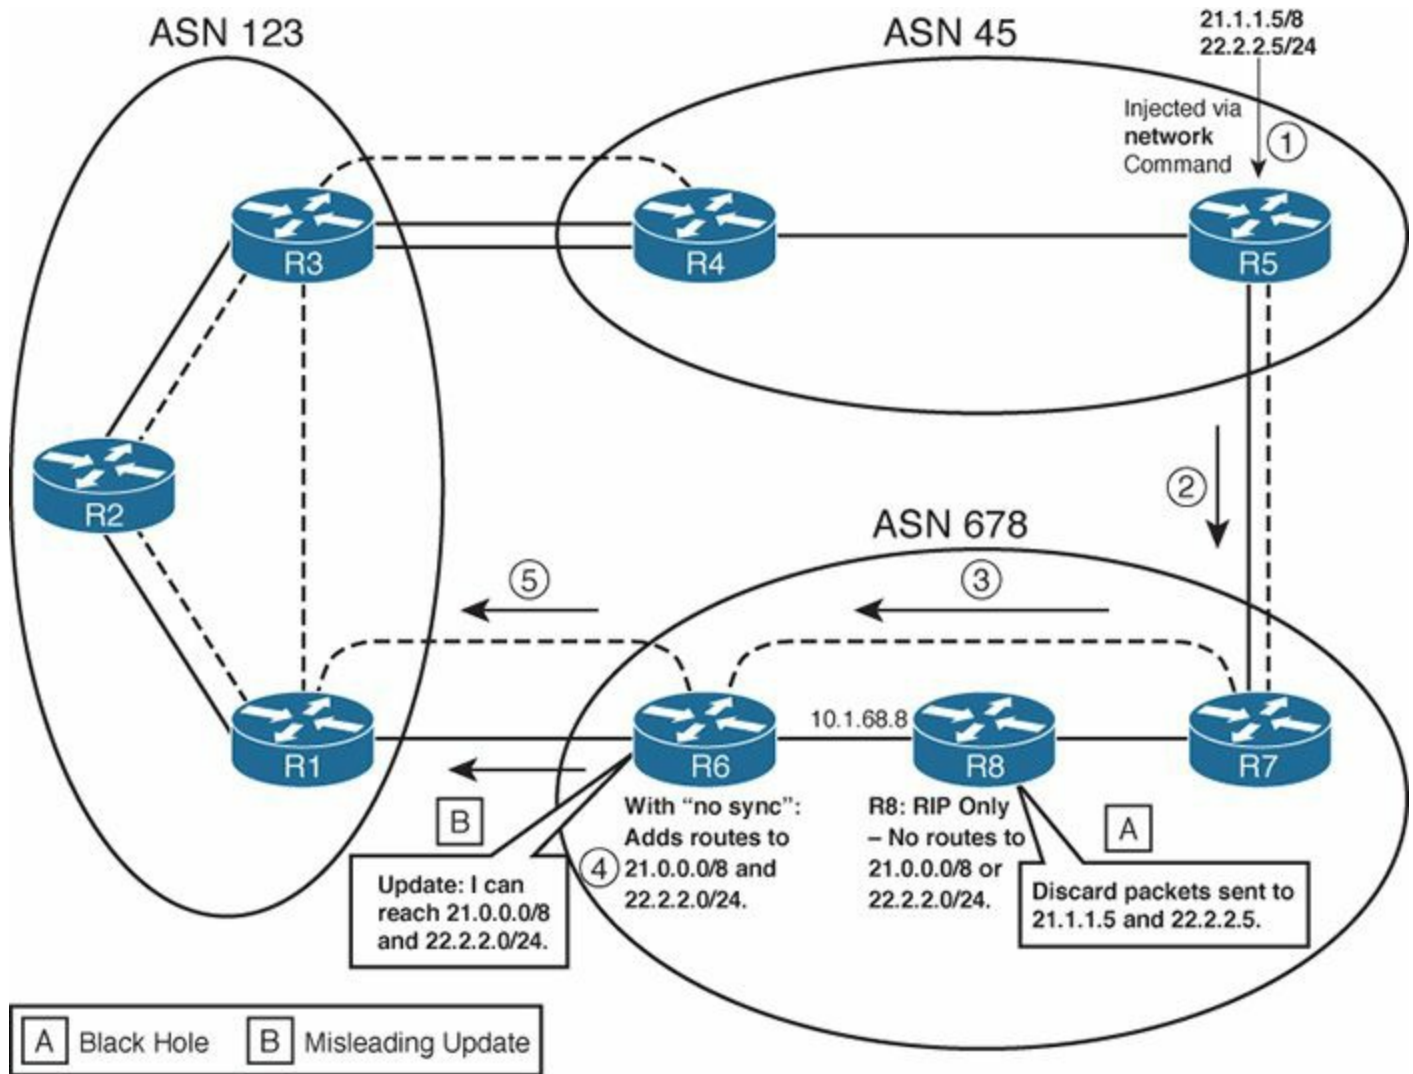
ASN 123

ASN 45

21.1.1.5/8
22.2.2.5/24

Injected via **network** Command

1

R3

R4

R5

R2

2

ASN 678

5

3

R1

R6

10.1.68.8

R8

R7

B

With "no sync": Adds routes to 21.0.0.0/8 and 22.2.2.0/24.

4

R8: RIP Only – No routes to 21.0.0.0/8 or 22.2.2.0/24.

A

Update: I can reach 21.0.0.0/8 and 22.2.2.0/24.

Discard packets sent to 21.1.1.5 and 22.2.2.5.

A Black Hole

B Misleading Update